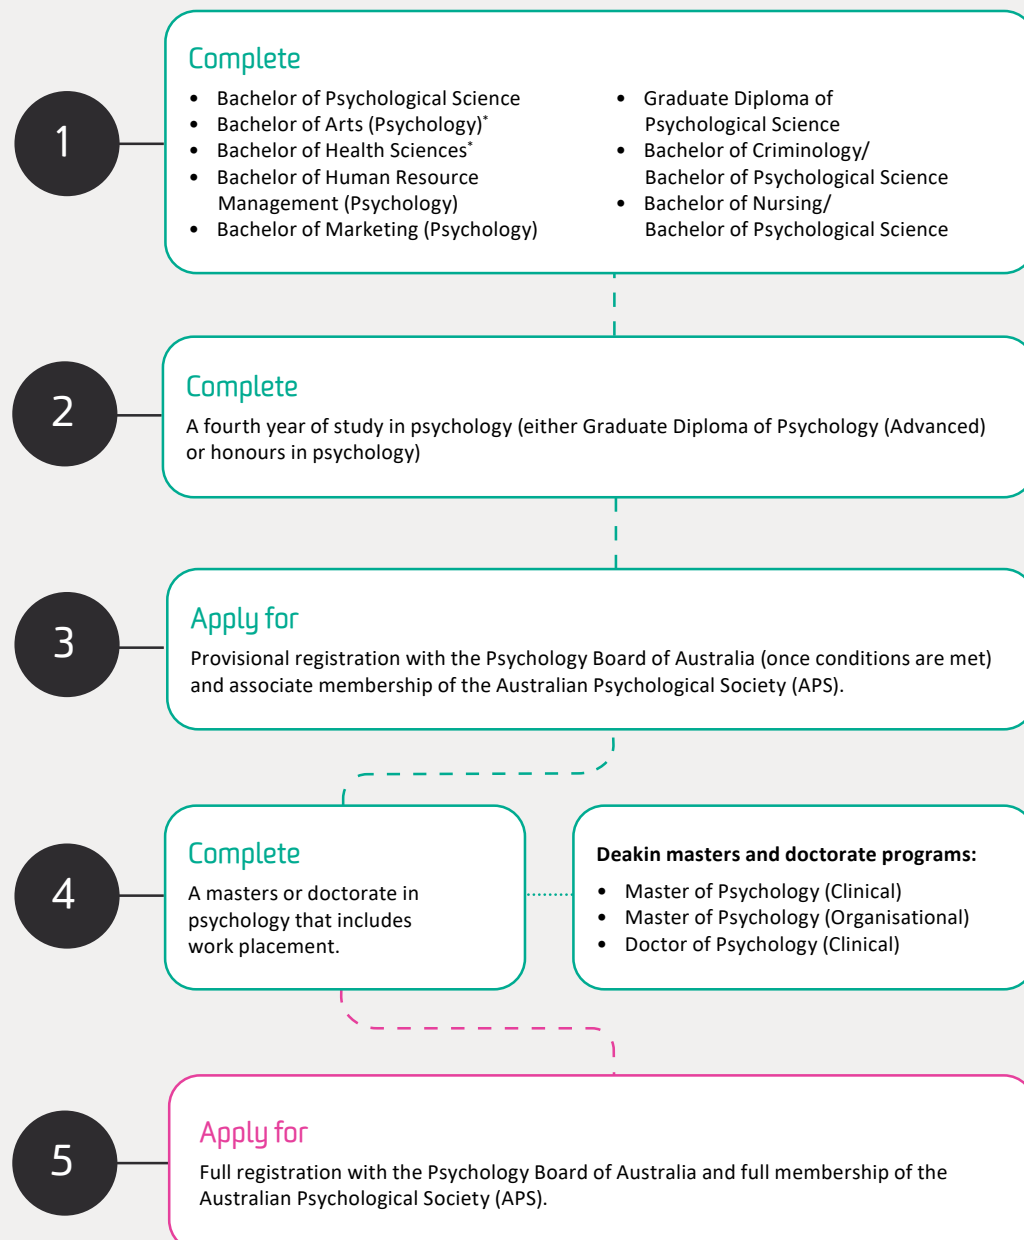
1

Complete

- Bachelor of Psychological Science
- Bachelor of Arts (Psychology)*
- Bachelor of Health Sciences*
- Bachelor of Human Resource Management (Psychology)
- Bachelor of Marketing (Psychology)

- Graduate Diploma of Psychological Science
- Bachelor of Criminology/ Bachelor of Psychological Science
- Bachelor of Nursing/ Bachelor of Psychological Science

2

Complete

A fourth year of study in psychology (either Graduate Diploma of Psychology (Advanced) or honours in psychology)

3

Apply for

Provisional registration with the Psychology Board of Australia (once conditions are met) and associate membership of the Australian Psychological Society (APS).

4

Complete

A masters or doctorate in psychology that includes work placement.

**Deakin masters and doctorate programs:**

- Master of Psychology (Clinical)
- Master of Psychology (Organisational)
- Doctor of Psychology (Clinical)

5

Apply for

Full registration with the Psychology Board of Australia and full membership of the Australian Psychological Society (APS).